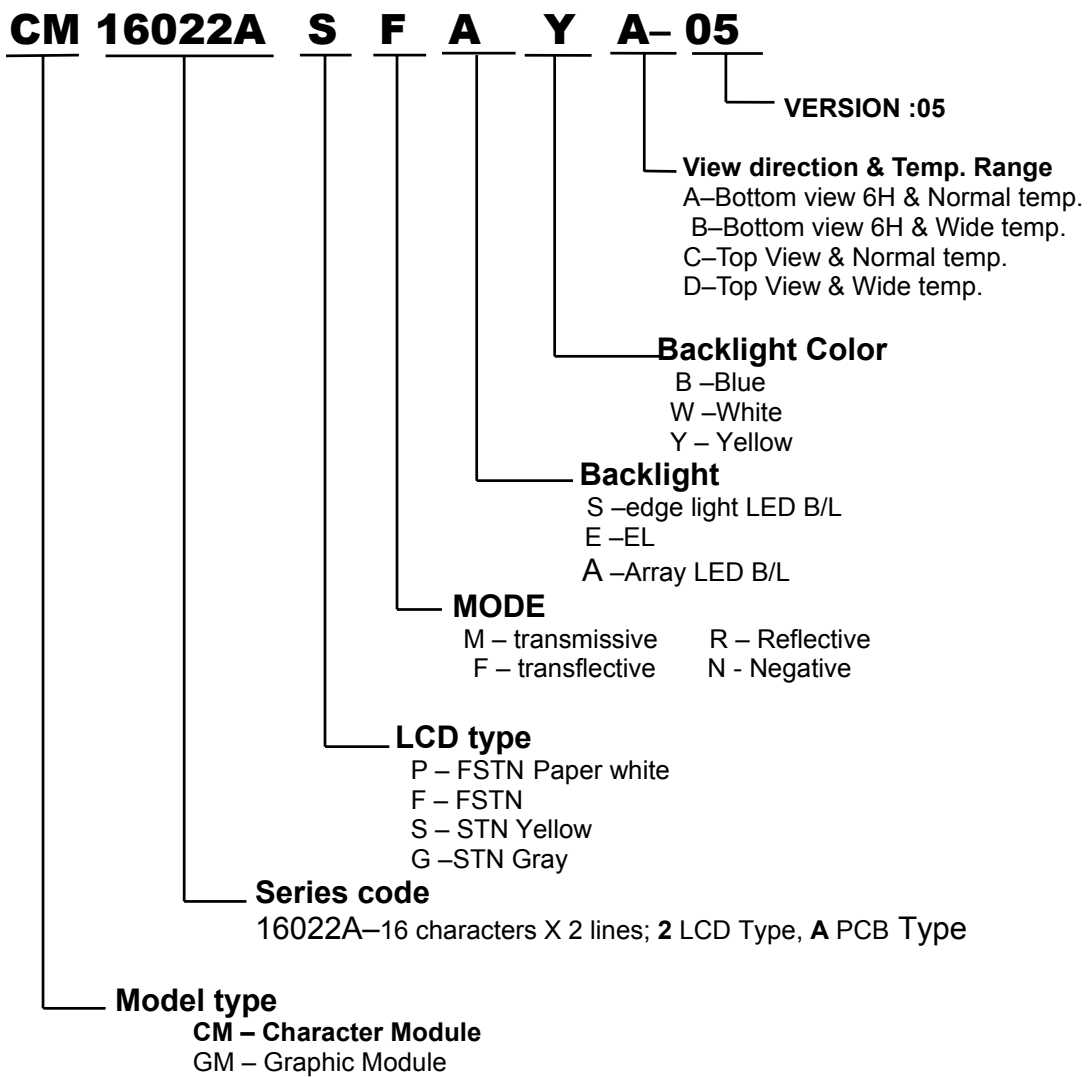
CM 16022A S F A Y A– 05

VERSION :05

View direction & Temp. Range
A–Bottom view 6H & Normal temp.
B–Bottom view 6H & Wide temp.
C–Top View & Normal temp.
D–Top View & Wide temp.

Backlight Color
B –Blue
W –White
Y – Yellow

Backlight
S –edge light LED B/L
E –EL
A –Array LED B/L

MODE
M – transmissive R – Reflective
F – transflective N - Negative

LCD type
P – FSTN Paper white
F – FSTN
S – STN Yellow
G –STN Gray

Series code
16022A–16 characters X 2 lines; 2 LCD Type, A PCB Type

Model type
CM – Character Module
GM – Graphic Module